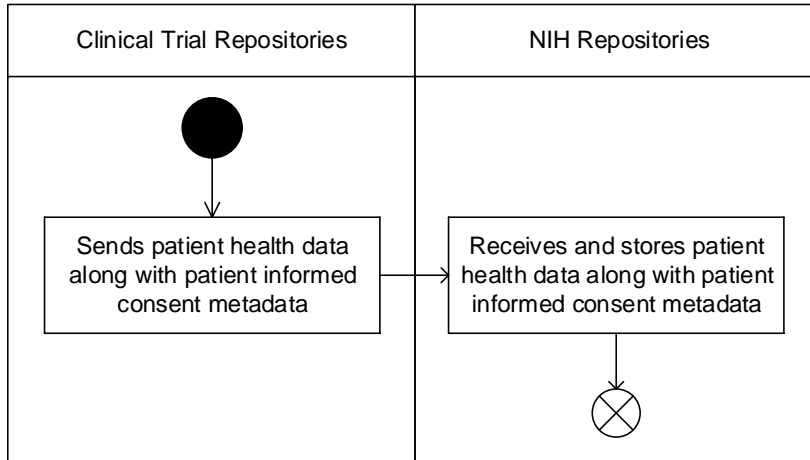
Clinical Trial Repositories

NIH Repositories

Sends patient health data along with patient informed consent metadata

Receives and stores patient health data along with patient informed consent metadata